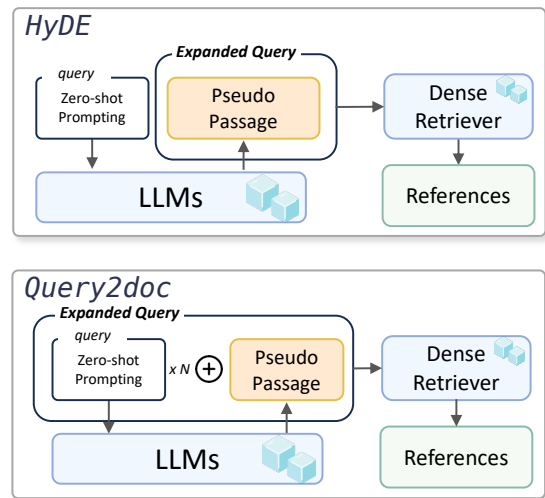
HyDE

Expanded Query

query

Zero-shot Prompting

Pseudo Passage

Dense Retriever

LLMs

References

Query2doc

Expanded Query

query

Zero-shot Prompting

x N

$\oplus$

Pseudo Passage

Dense Retriever

LLMs

References